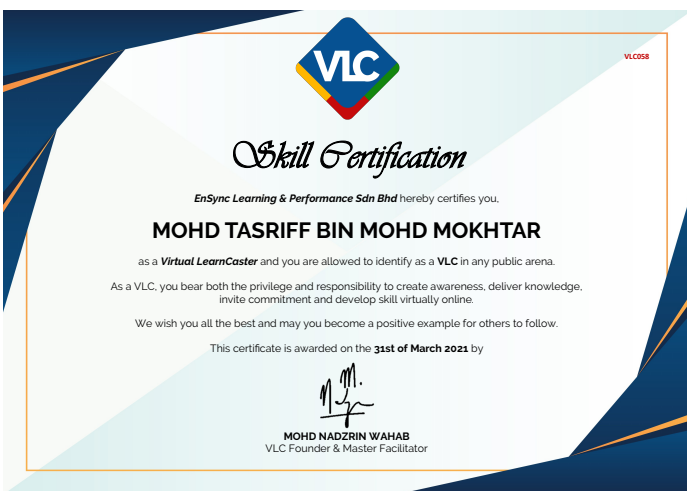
VLC

VLC058

Skill Certification

EnSync Learning & Performance Sdn Bhd hereby certifies you,

MOHD TASRIFF BIN MOHD MOKHTAR

as a Virtual LearnCaster and you are allowed to identify as a VLC in any public arena.

As a VLC, you bear both the privilege and responsibility to create awareness, deliver knowledge, invite commitment and develop skill virtually online.

We wish you all the best and may you become a positive example for others to follow.

This certificate is awarded on the 31st of March 2021 by

MOHD NADZRIN WAHAB
VLC Founder & Master Facilitator